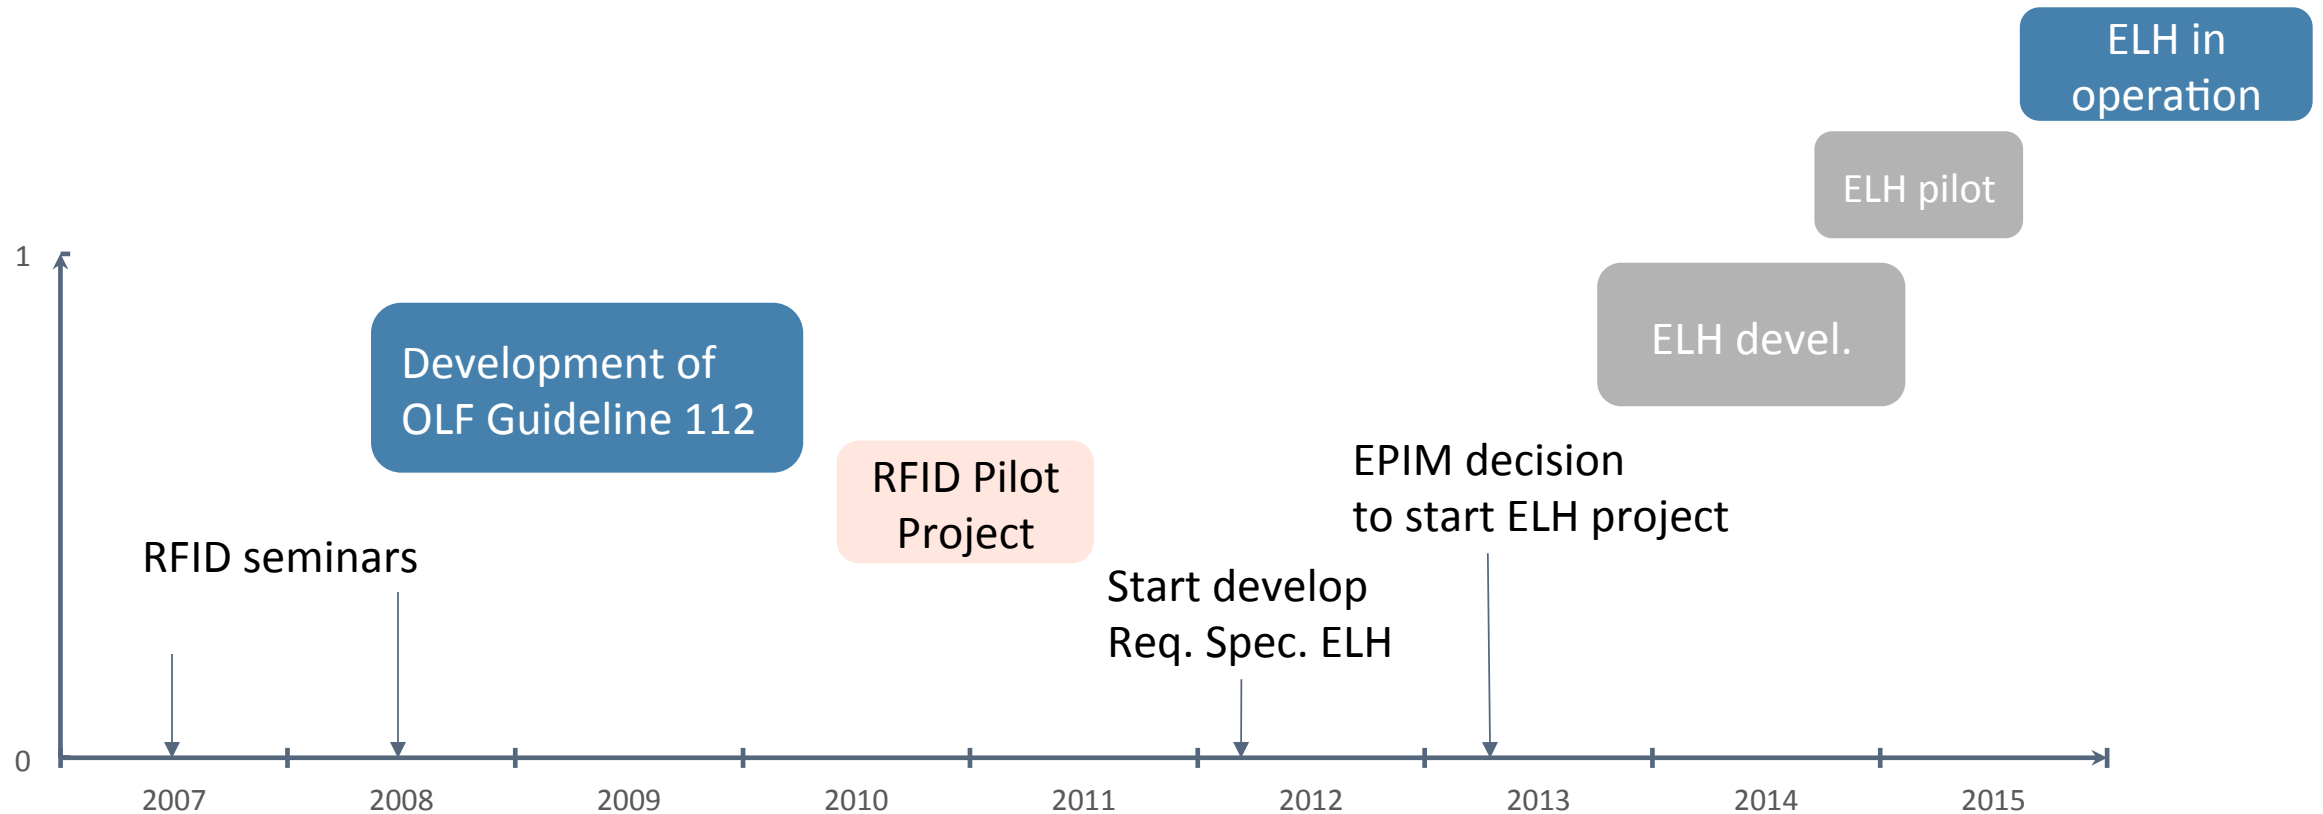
ELH in operation

ELH pilot

1

ELH devel.

Development of OLF Guideline 112

RFID Pilot Project

EPIM decision to start ELH project

RFID seminars

Start develop Req. Spec. ELH

0

2007
2008
2009
2010
2011
2012
2013
2014
2015